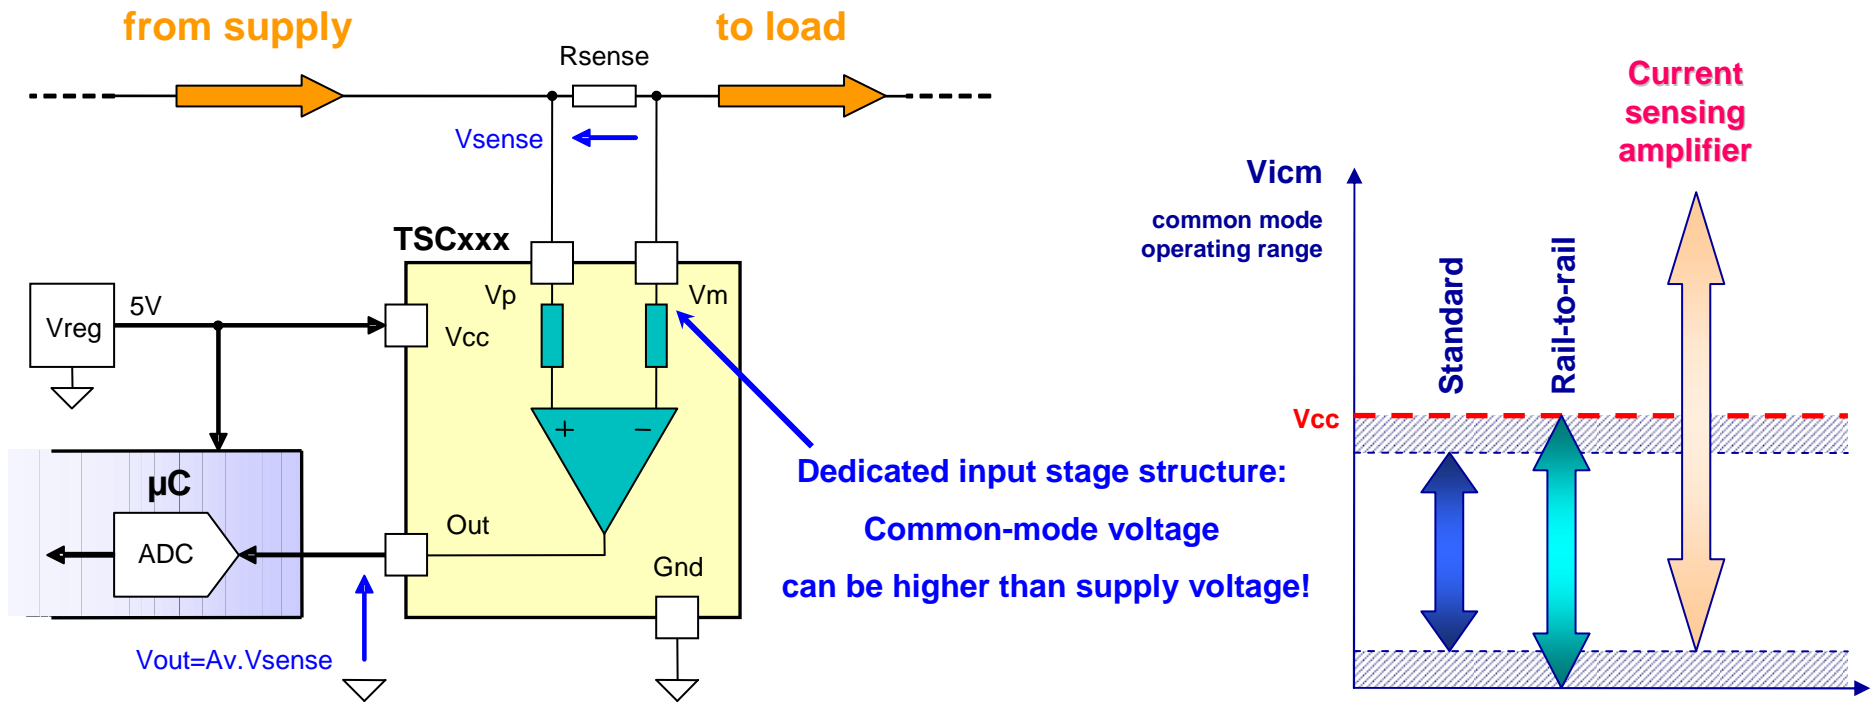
from supply

to load

Rsense

Vsense

TSCxxx

Vreg

5V

Vp

Vm

Vcc

+

−

μC

ADC

Out

Gnd

Vout=Av.Vsense

Dedicated input stage structure:

Common-mode voltage

can be higher than supply voltage!

Current sensing amplifier

Vicm

common mode operating range

Standard

Rail-to-rail

Vcc